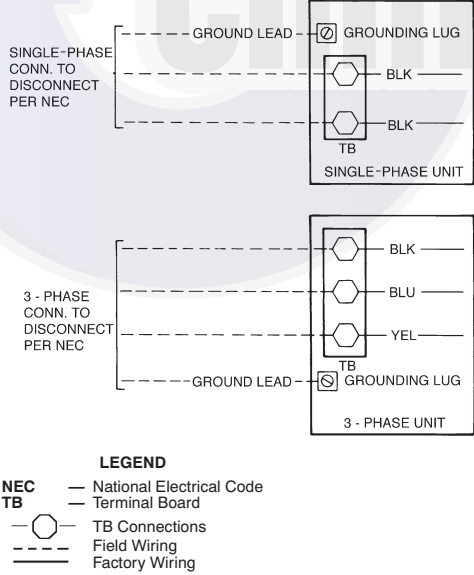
SINGLE-PHASE CONN. TO DISCONNECT PER NEC

GROUND LEAD

GROUNDING LUG

BLK

BLK

TB

SINGLE-PHASE UNIT

3 - PHASE CONN. TO DISCONNECT PER NEC

BLK

BLU

YEL

TB

GROUND LEAD

GROUNDING LUG

3 - PHASE UNIT

LEGEND

NEC — National Electrical Code
TB — Terminal Board
TB Connections
Field Wiring
Factory Wiring